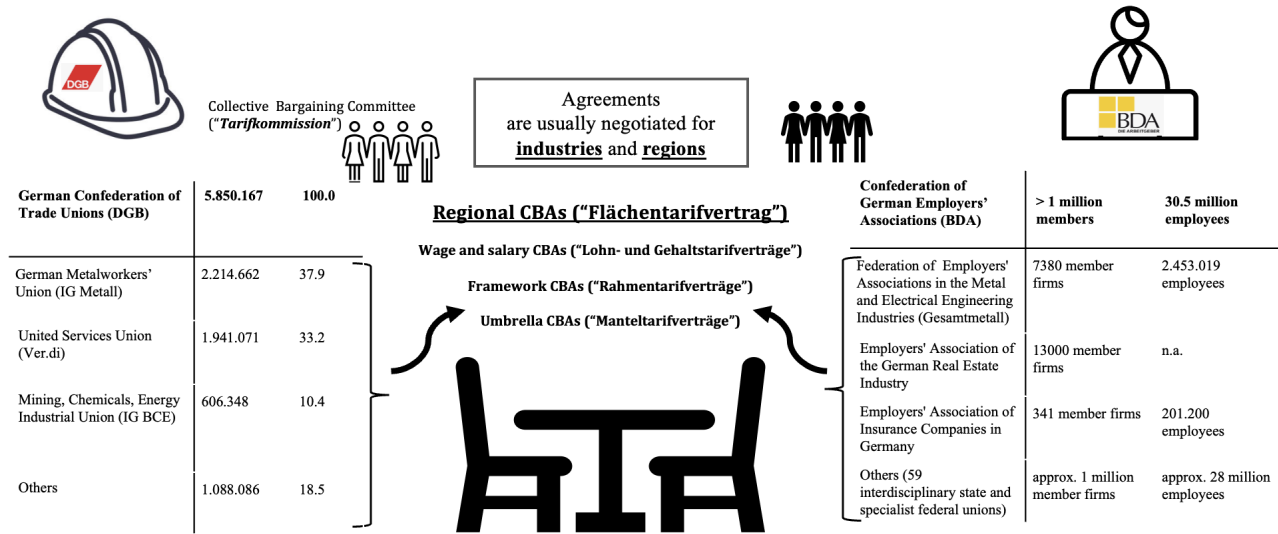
DGB

Collective Bargaining Committee ("*Tarifkommission*")

Agreements are usually negotiated for **industries** and **regions**

BDA
DIE ARBEITGEBER

| **German Confederation of Trade Unions (DGB)** | **5.850.167** | **100.0** |
|---|---|---|
| German Metalworkers' Union (IG Metall) | 2.214.662 | 37.9 |
| United Services Union (Ver.di) | 1.941.071 | 33.2 |
| Mining, Chemicals, Energy Industrial Union (IG BCE) | 606.348 | 10.4 |
| Others | 1.088.086 | 18.5 |

**Regional CBAs ("Flächentarifvertrag")**

**Wage and salary CBAs ("Lohn- und Gehaltstarifverträge")**

**Framework CBAs ("Rahmentarifverträge")**

**Umbrella CBAs ("Manteltarifverträge")**

| **Confederation of German Employers' Associations (BDA)** | **> 1 million members** | **30.5 million employees** |
|---|---|---|
| Federation of Employers' Associations in the Metal and Electrical Engineering Industries (Gesamtmetall) | 7380 member firms | 2.453.019 employees |
| Employers' Association of the German Real Estate Industry | 13000 member firms | n.a. |
| Employers' Association of Insurance Companies in Germany | 341 member firms | 201.200 employees |
| Others (59 interdisciplinary state and specialist federal unions) | approx. 1 million member firms | approx. 28 million employees |